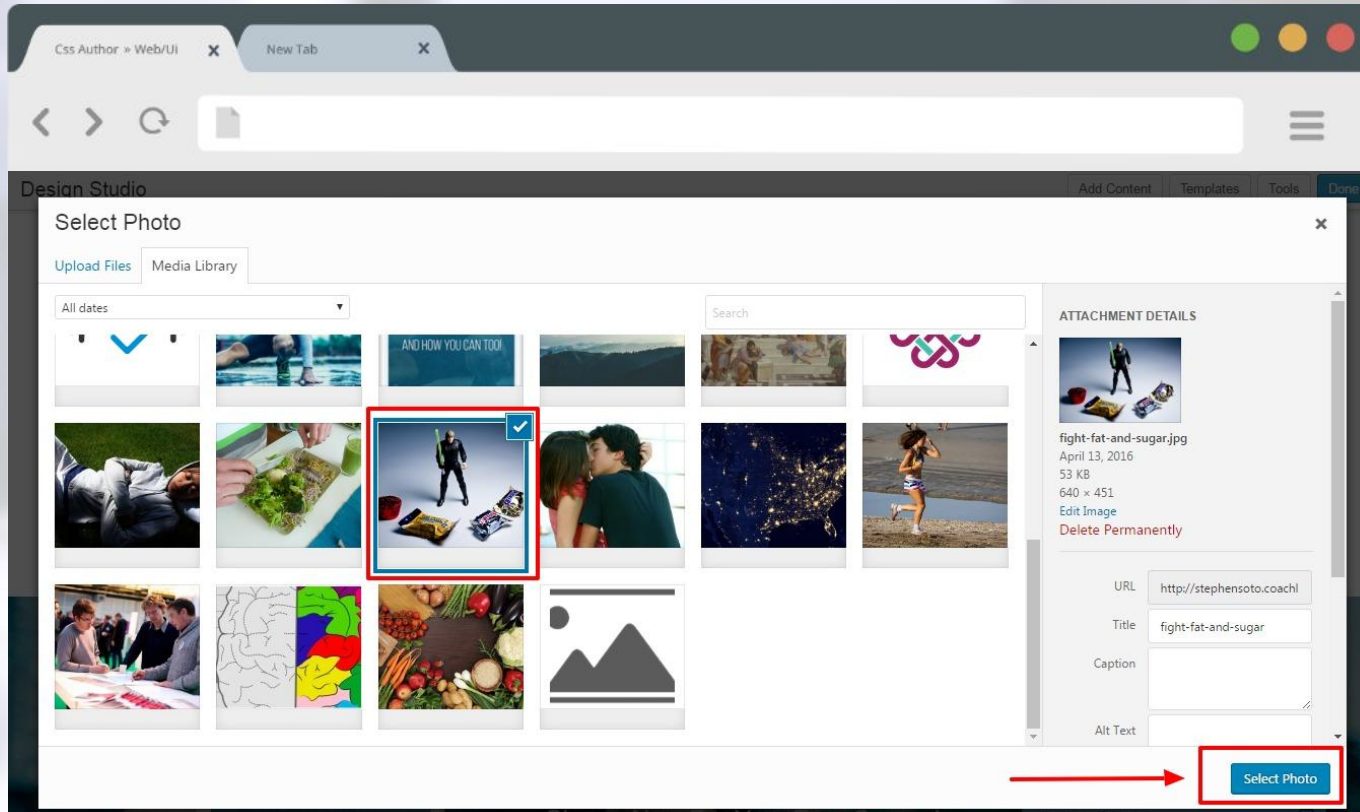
Css Author » Web/Ui
New Tab

Design Studio
Add Content
Templates
Tools
Done

Select Photo
×
Upload Files
Media Library
All dates
Search

AND HOW YOU CAN TOO!

ATTACHMENT DETAILS
fight-fat-and-sugar.jpg
April 13, 2016
53 KB
640 × 451
Edit Image
Delete Permanently

URL http://stephensoto.coachl
Title fight-fat-and-sugar
Caption
Alt Text

Select Photo